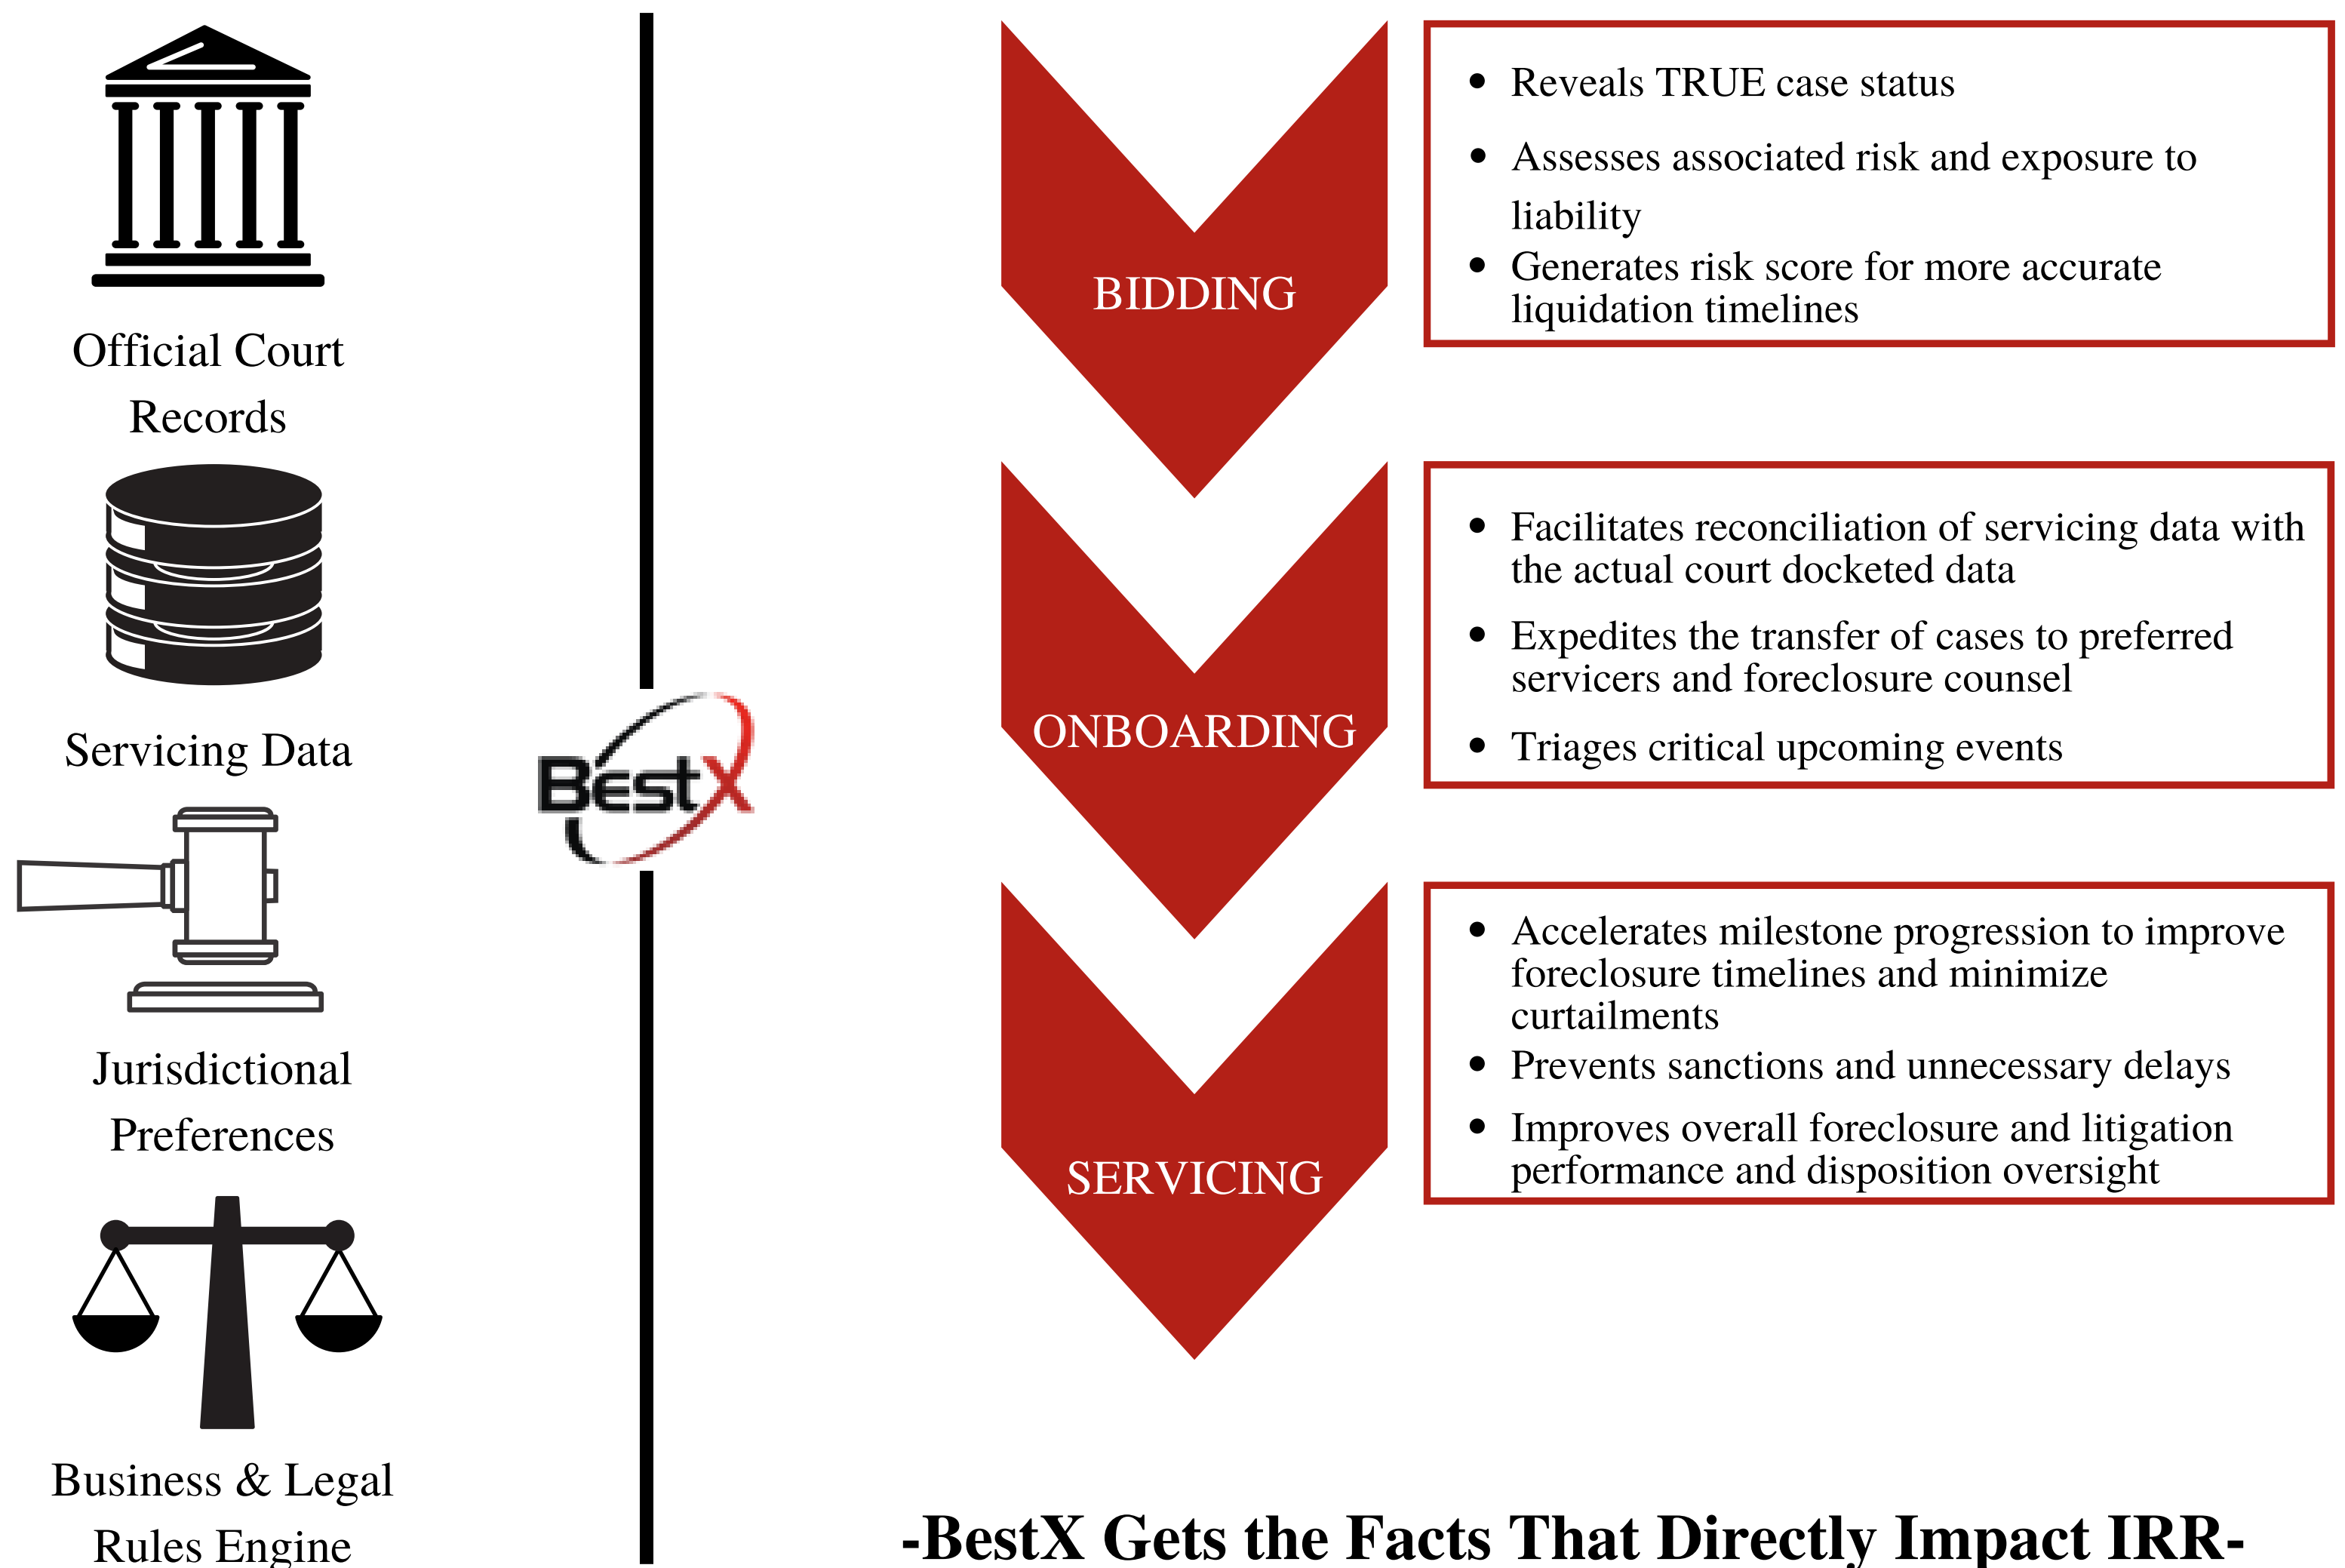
Official Court Records

Servicing Data

Jurisdictional Preferences

Business & Legal Rules Engine

BestX

BIDDING

- Reveals TRUE case status
- Assesses associated risk and exposure to liability
- Generates risk score for more accurate liquidation timelines

ONBOARDING

- Facilitates reconciliation of servicing data with the actual court docketed data
- Expedites the transfer of cases to preferred servicers and foreclosure counsel
- Triages critical upcoming events

SERVICING

- Accelerates milestone progression to improve foreclosure timelines and minimize curtailments
- Prevents sanctions and unnecessary delays
- Improves overall foreclosure and litigation performance and disposition oversight

-BestX Gets the Facts That Directly Impact IRR-